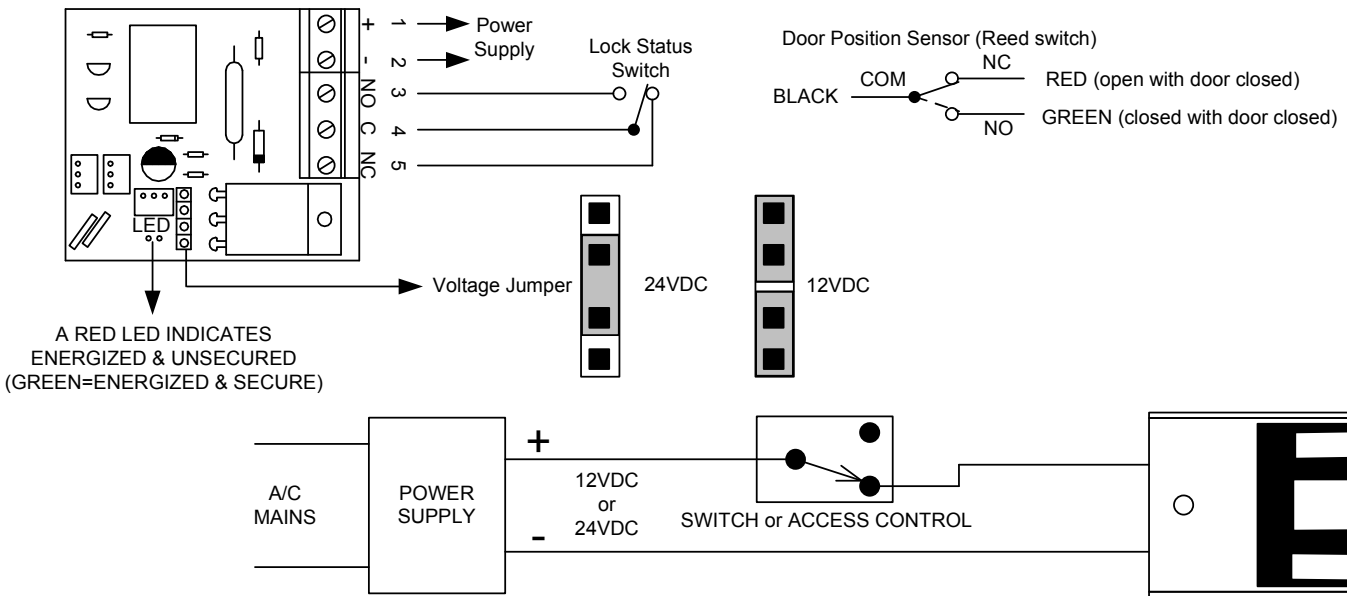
+ 1 Power Supply
- 2
NO 3
C 4
NC 5

Lock Status Switch

Door Position Sensor (Reed switch)
NC
COM
BLACK
RED (open with door closed)
GREEN (closed with door closed)
NO

LED

Voltage Jumper
24VDC
12VDC

A RED LED INDICATES ENERGIZED & UNSECURED (GREEN=ENERGIZED & SECURE)

A/C MAINS
POWER SUPPLY
+
-
12VDC or 24VDC
SWITCH or ACCESS CONTROL